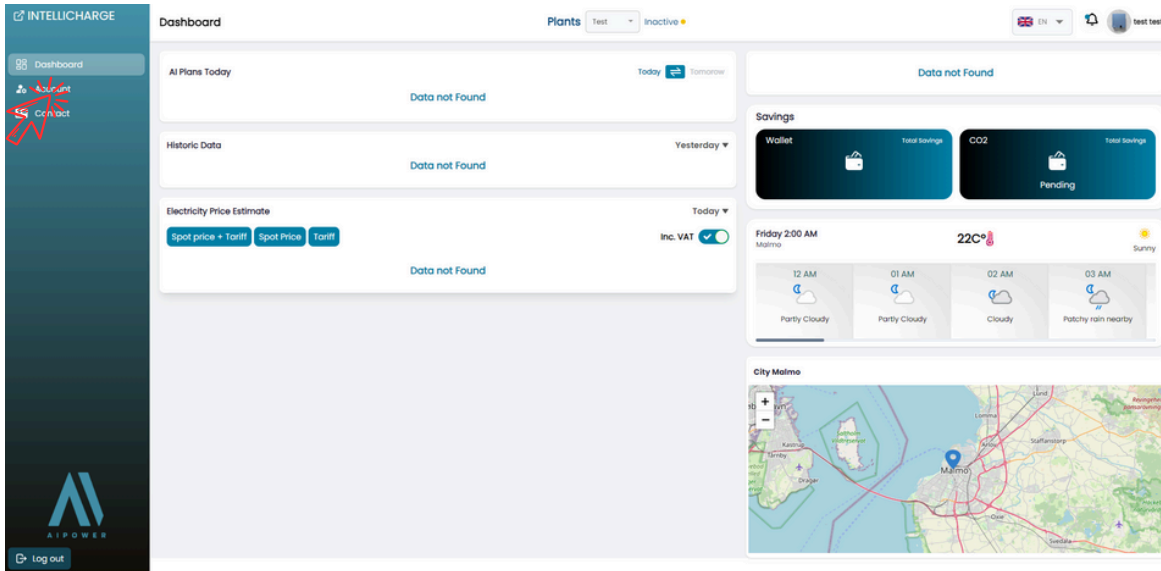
INTELLICHARGE

Dashboard

Account

Contact

AIPOWER

Log out

Dashboard

Plants Test Inactive

EN

test test

AI Plans Today

Today Tomorrow

Data not Found

Historic Data

Yesterday

Data not Found

Electricity Price Estimate

Today

Spot price + Tariff Spot Price Tariff

Inc. VAT

Data not Found

Data not Found

Savings

Wallet Total Savings

CO2 Total Savings

Pending

Friday 2:00 AM
Malmo

22C°

Sunny

12 AM
Partly Cloudy

01 AM
Partly Cloudy

02 AM
Cloudy

03 AM
Patchy rain nearby

City Malmo

+
−

Kastrup
Tårnby
Dragør
Malmö
Lund
Lomma
Arlöv
Staffanstorp
Oxie
Svedala